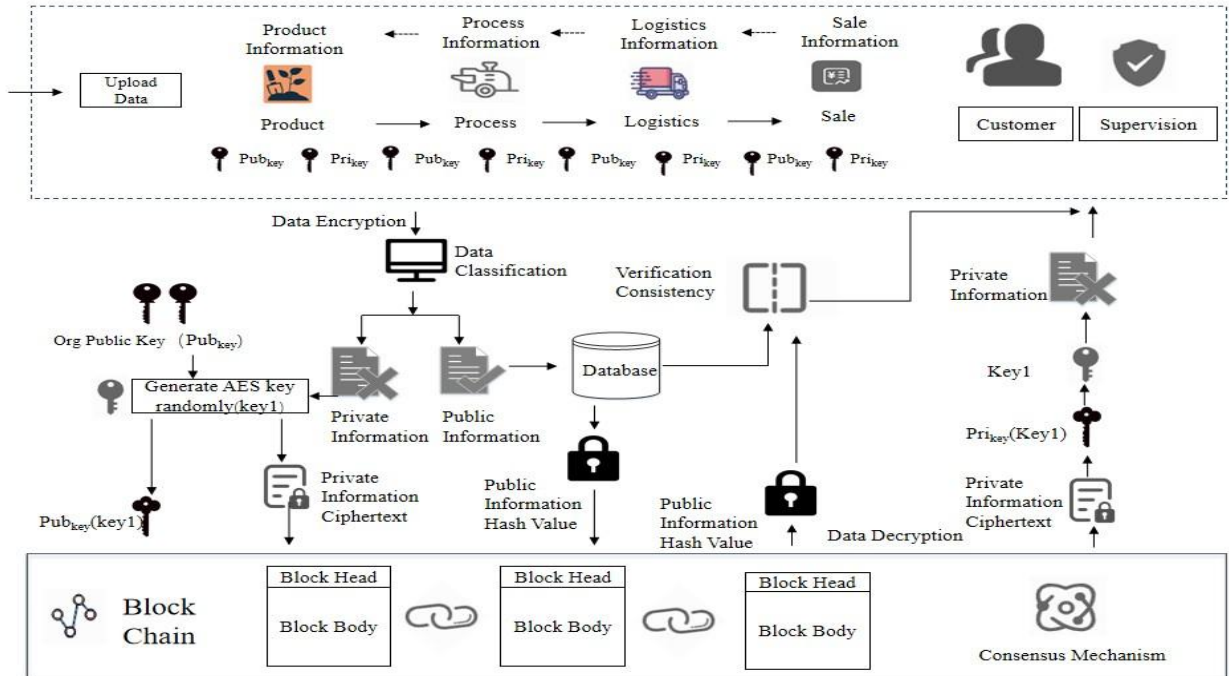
Upload Data

Product Information

Process Information

Logistics Information

Sale Information

Product

Process

Logistics

Sale

Customer

Supervision

$Pub_{key}$ $Pri_{key}$ $Pub_{key}$ $Pri_{key}$ $Pub_{key}$ $Pri_{key}$ $Pub_{key}$ $Pri_{key}$

Data Encryption

Data Classification

Org Public Key ($Pub_{key}$)

Generate AES key randomly(key1)

Private Information

Public Information

Database

Verification Consistency

Private Information

Key1

$Pri_{key}$(Key1)

Private Information Ciphertext

$Pub_{key}$(key1)

Private Information Ciphertext

Public Information Hash Value

Public Information Hash Value

Data Decryption

Block Chain

Block Head

Block Body

Block Head

Block Body

Block Head

Block Body

Consensus Mechanism